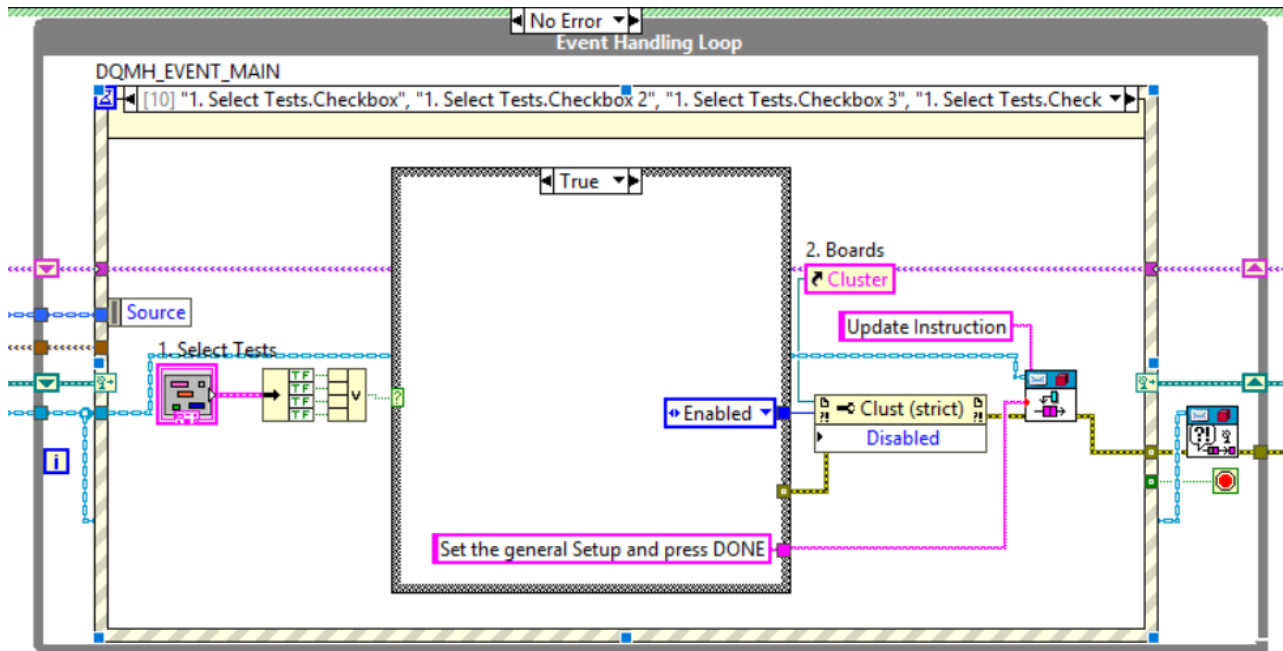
No Error
Event Handling Loop
DQMH_EVENT_MAIN
[10] "1. Select Tests.Checkbox", "1. Select Tests.Checkbox 2", "1. Select Tests.Checkbox 3", "1. Select Tests.Check
True
2. Boards
Cluster
Source
Update Instruction
1. Select Tests
TF
TF
TF
TF
?
Enabled
Clust (strict)
Disabled
i
Set the general Setup and press DONE